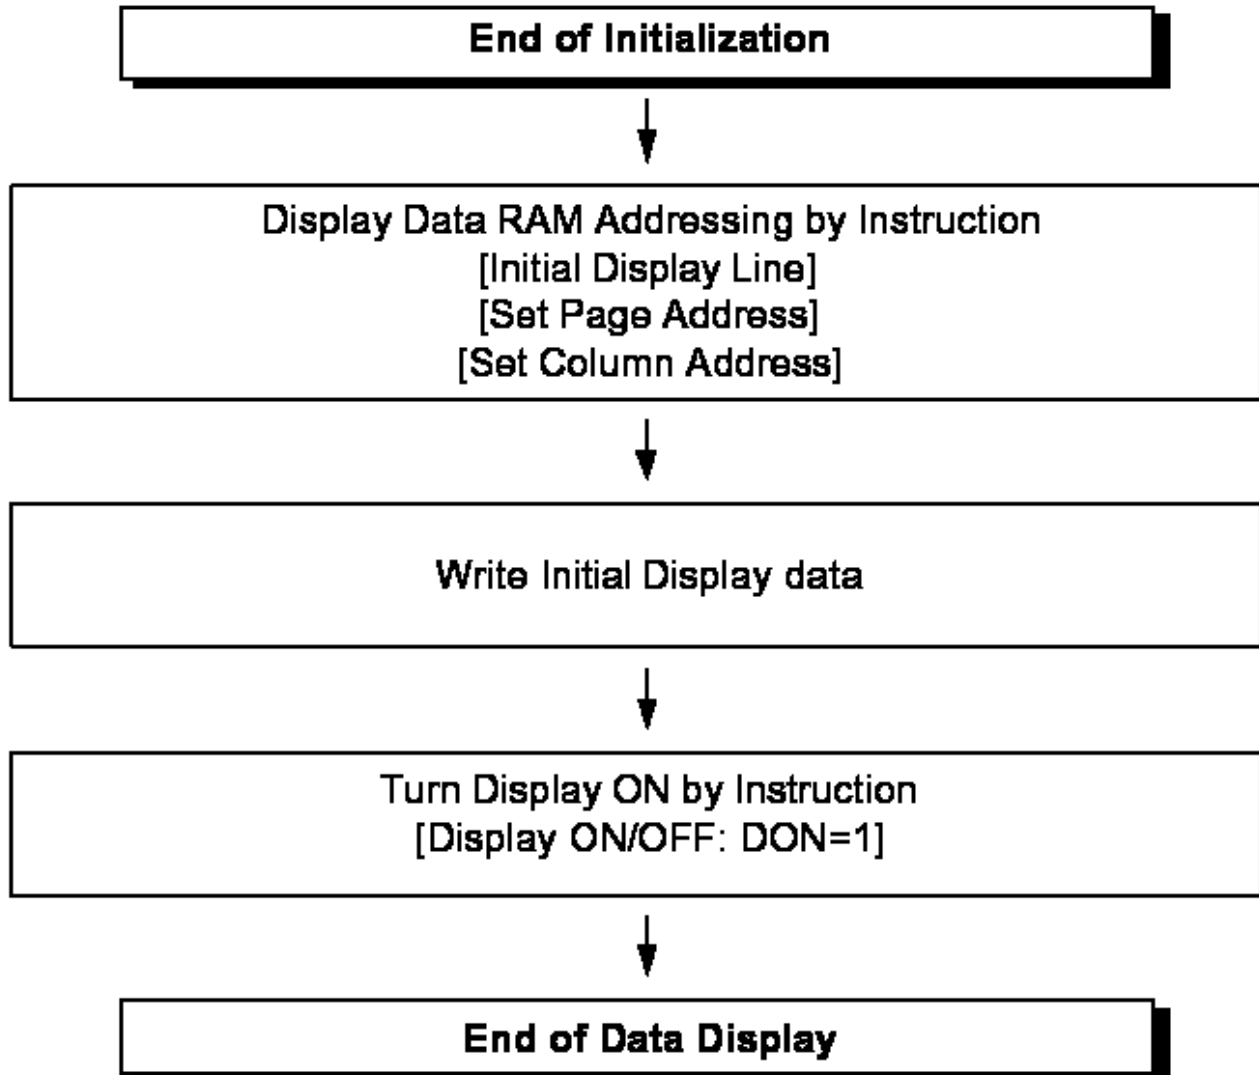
End of Initialization

Display Data RAM Addressing by Instruction
[Initial Display Line]
[Set Page Address]
[Set Column Address]

Write Initial Display data

Turn Display ON by Instruction
[Display ON/OFF: DON=1]

End of Data Display